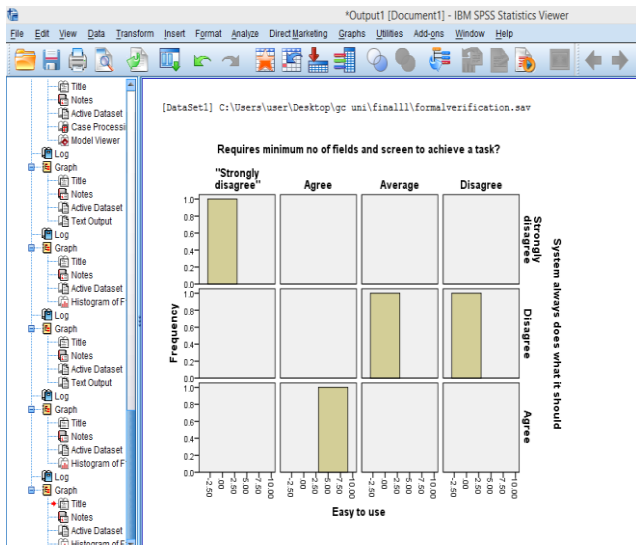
*Output1 [Document1] - IBM SPSS Statistics Viewer

File Edit View Data Transform Insert Format Analyze Direct Marketing Graphs Utilities Add-ons Window Help

Title
Notes
Active Dataset
Case Processi
Model Viewer
Log
Graph
Title
Notes
Active Dataset
Text Output
Log
Graph
Title
Notes
Active Dataset
Histogram of F
Log
Graph
Title
Notes
Active Dataset
Text Output
Log
Graph
Title
Notes
Active Dataset
Histogram of F
Log
Graph
Title
Notes
Active Dataset
Histogram of F

[DataSet1] C:\Users\user\Desktop\gc uni\finalll\formalverification.sav

Requires minimum no of fields and screen to achieve a task?

"Strongly disagree" | Agree | Average | Disagree

Strongly disagree | Disagree | Agree

System always does what it should

Frequency

1.0
0.8
0.6
0.4
0.2
0.0

-2.50 .00 2.50 5.00 7.50 10.00

Easy to use